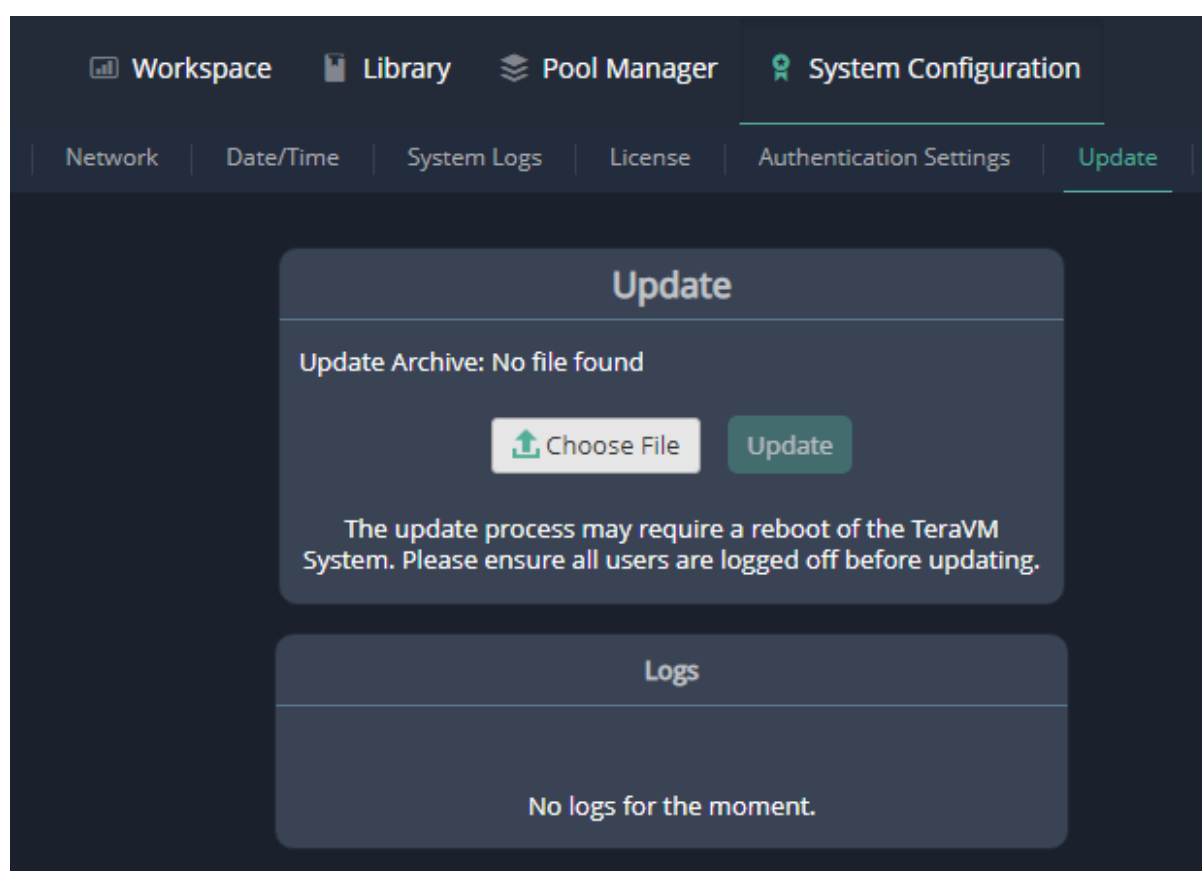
Workspace Library Pool Manager System Configuration

Network | Date/Time | System Logs | License | Authentication Settings | Update

Update

Update Archive: No file found

Choose File Update

The update process may require a reboot of the TeraVM System. Please ensure all users are logged off before updating.

Logs

No logs for the moment.